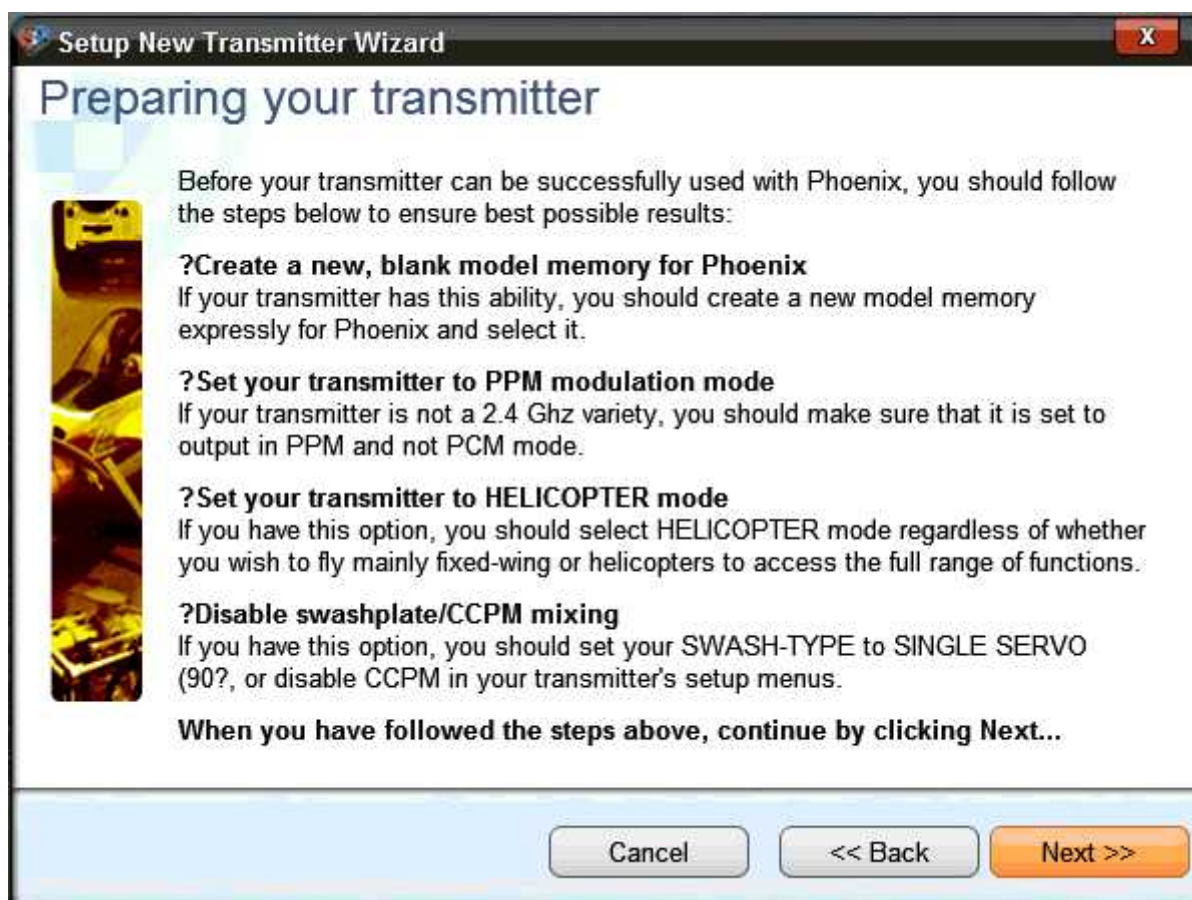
Setup New Transmitter Wizard

Preparing your transmitter

Before your transmitter can be successfully used with Phoenix, you should follow the steps below to ensure best possible results:

?Create a new, blank model memory for Phoenix
If your transmitter has this ability, you should create a new model memory expressly for Phoenix and select it.

?Set your transmitter to PPM modulation mode
If your transmitter is not a 2.4 Ghz variety, you should make sure that it is set to output in PPM and not PCM mode.

?Set your transmitter to HELICOPTER mode
If you have this option, you should select HELICOPTER mode regardless of whether you wish to fly mainly fixed-wing or helicopters to access the full range of functions.

?Disable swashplate/CCPM mixing
If you have this option, you should set your SWASH-TYPE to SINGLE SERVO (90?, or disable CCPM in your transmitter's setup menus.

When you have followed the steps above, continue by clicking Next...

Cancel
<< Back
Next >>